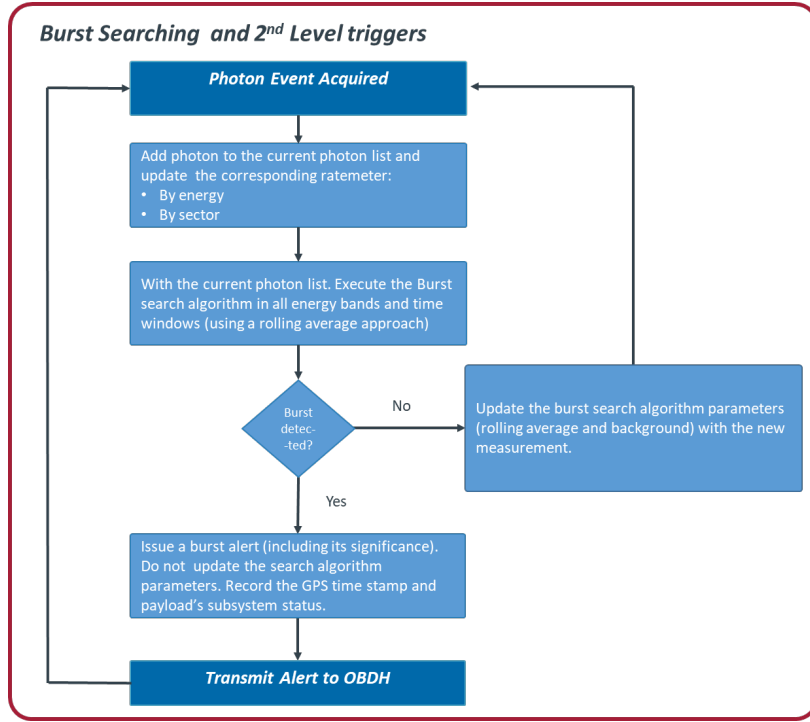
Burst Searching and 2$^{nd}$ Level triggers

Photon Event Acquired

Add photon to the current photon list and update the corresponding ratemeter:
• By energy
• By sector

With the current photon list. Execute the Burst search algorithm in all energy bands and time windows (using a rolling average approach)

Burst detec--ted?

No

Update the burst search algorithm parameters (rolling average and background) with the new measurement.

Yes

Issue a burst alert (including its significance). Do not update the search algorithm parameters. Record the GPS time stamp and payload's subsystem status.

Transmit Alert to OBDH